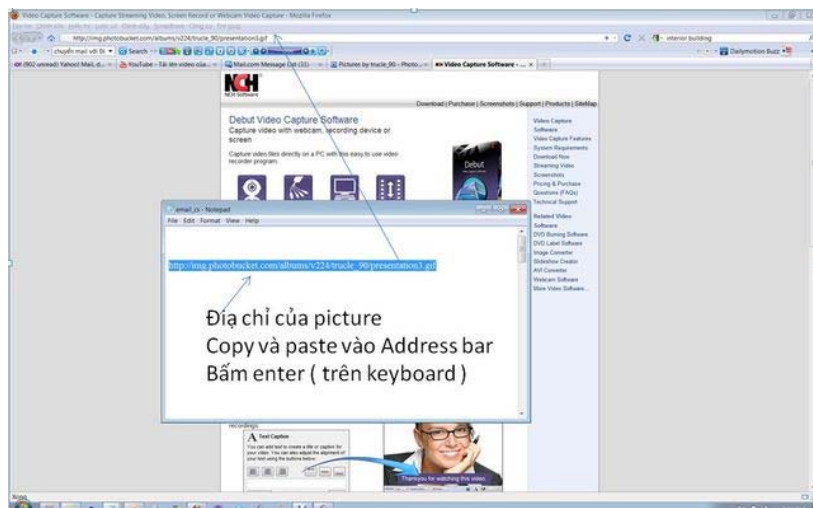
Video Capture Software - Capture Streaming Video, Screen Record or Webcam Video Capture - Mozilla Firefox

http://img.photobucket.com/albums/v224/trucle_90/presentation3.gif

interior building

chuyển mail với 8i

Search

Dailymotion Buzz

(902 unread) Yahoo! Mail, d...

YouTube - Tải lên video của...

Mail.com Message List (33)

Pictures by trucle_90 - Photo...

Video Capture Software - ...

NCH Software

Download | Purchase | Screenshots | Support | Products | SiteMap

Debut Video Capture Software

Capture video with webcam, recording device or screen

Capture video files directly on a PC with this easy to use video recorder program.

Debut

Video Capture Software

System Requirements

Video Capture Features

Download Now

Streaming Video

Screenshots

Pricing & Purchase

Questions (FAQs)

Technical Support

Related Video Software

DVD Burning Software

DVD Label Software

Image Converter

Slideshow Creator

AVI Converter

Webcam Software

More Video Software...

email_cs - Notepad

File Edit Format View Help

http://img.photobucket.com/albums/v224/trucle_90/presentation3.gif

Địa chỉ của picture

Copy và paste vào Address bar

Bấm enter ( trên keyboard )

recordings.

Text Caption

You can add text to create a title or caption for your video. You can also adjust the alignment of your text using the buttons below.

Thank you for watching this video

Done